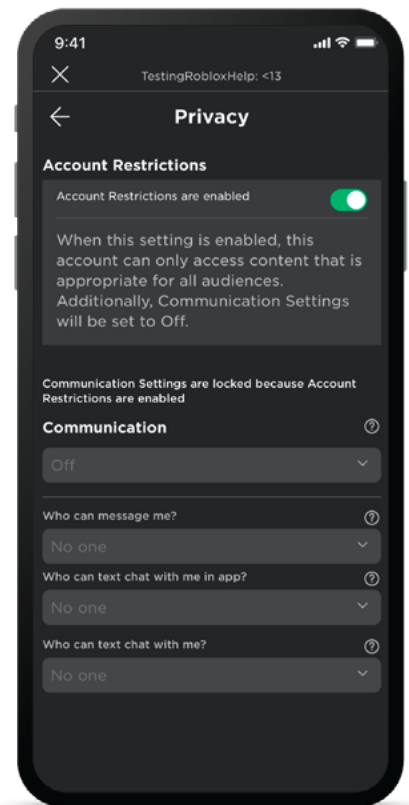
9:41

TestingRobloxHelp: <13

Privacy

Account Restrictions

Account Restrictions are enabled

When this setting is enabled, this account can only access content that is appropriate for all audiences. Additionally, Communication Settings will be set to Off.

Communication Settings are locked because Account Restrictions are enabled

Communication

Off

Who can message me?

No one

Who can text chat with me in app?

No one

Who can text chat with me?

No one